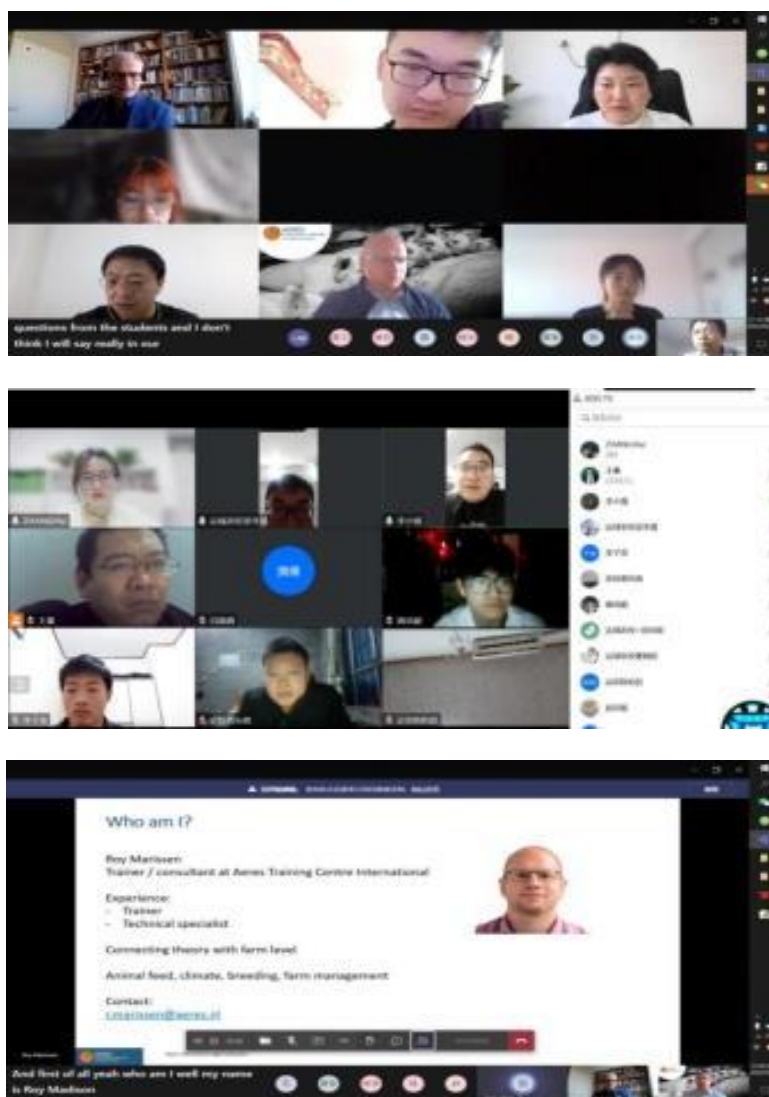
questions from the students and I don't think I will say really in our

Who am I?

Roy Marissen
Trainer / consultant at Aeres Training Centre International

Experience:
- Trainer
- Technical specialist

Connecting theory with farm level

Animal feed, climate, breeding, farm management

Contact:
r.marissen@aeres.nl

And first of all yeah who am I well my name is Roy Madison